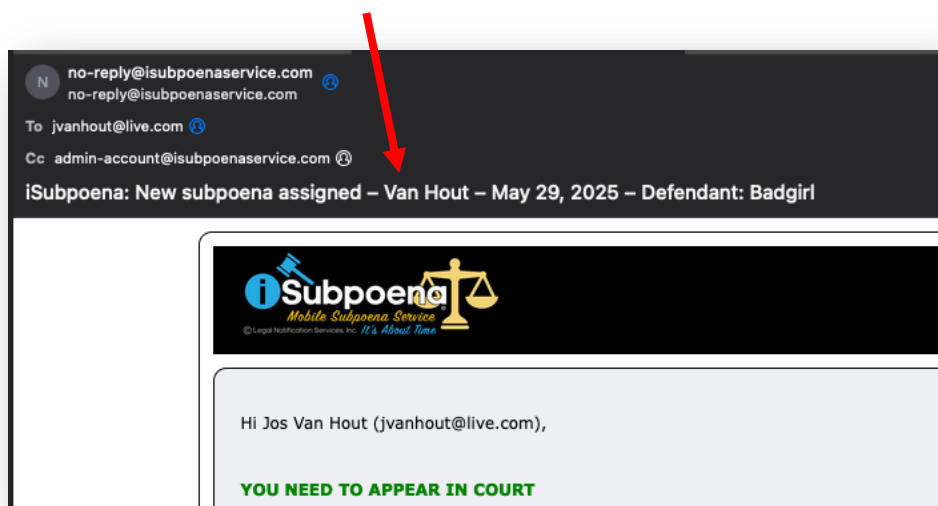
N no-reply@isubpoenaservice.com
no-reply@isubpoenaservice.com

To jvanhout@live.com

Cc admin-account@isubpoenaservice.com

iSubpoena: New subpoena assigned – Van Hout – May 29, 2025 – Defendant: Badgirl

iSubpoena
Mobile Subpoena Service
© Legal Notification Services, Inc. It's About Time

Hi Jos Van Hout (jvanhout@live.com),

YOU NEED TO APPEAR IN COURT